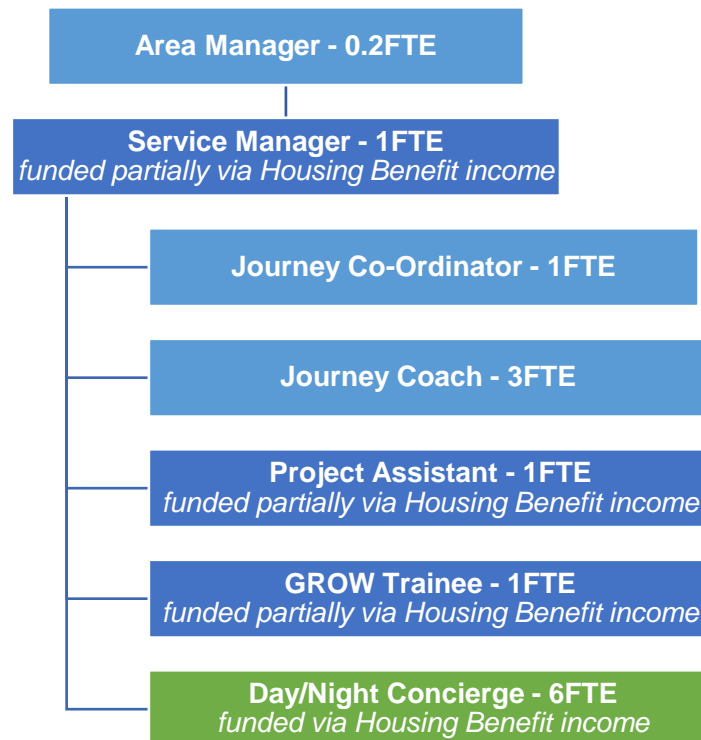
Area Manager - 0.2FTE

Service Manager - 1FTE
funded partially via Housing Benefit income

Journey Co-Ordinator - 1FTE

Journey Coach - 3FTE

Project Assistant - 1FTE
funded partially via Housing Benefit income

GROW Trainee - 1FTE
funded partially via Housing Benefit income

Day/Night Concierge - 6FTE
funded via Housing Benefit income